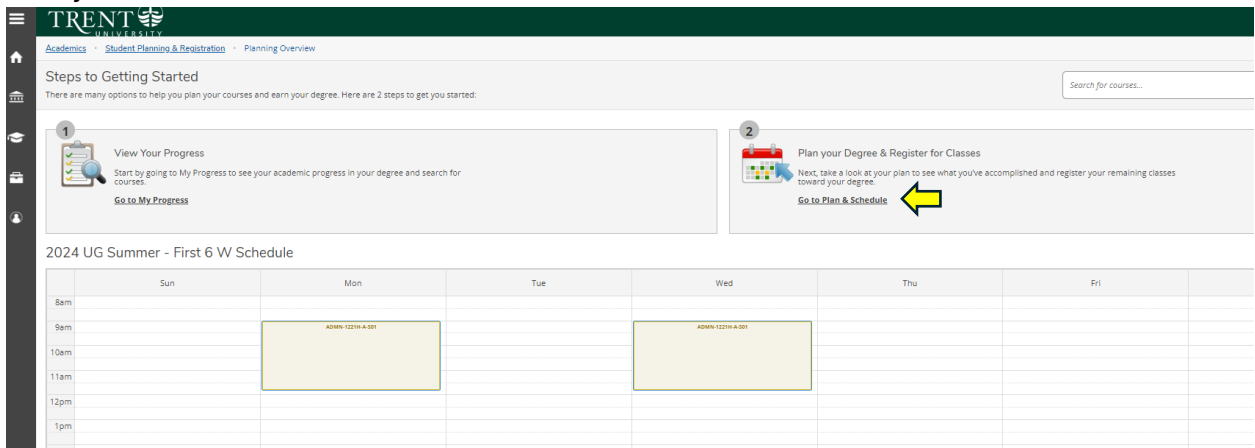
TRENT UNIVERSITY

Academics • Student Planning & Registration • Planning Overview

Steps to Getting Started
There are many options to help you plan your courses and earn your degree. Here are 2 steps to get you started:

Search for courses...

1
View Your Progress
Start by going to My Progress to see your academic progress in your degree and search for courses.
Go to My Progress

2
Plan your Degree & Register for Classes
Next, take a look at your plan to see what you've accomplished and register your remaining classes toward your degree.
Go to Plan & Schedule

2024 UG Summer - First 6 W Schedule

| | Sun | Mon | Tue | Wed | Thu | Fri |
|---|---|---|---|---|---|---|
| 8am | | | | | | |
| 9am | | ADMN-1221H-A-S01 | | ADMN-1221H-A-S01 | | |
| 10am | | | | | | |
| 11am | | | | | | |
| 12pm | | | | | | |
| 1pm | | | | | | |